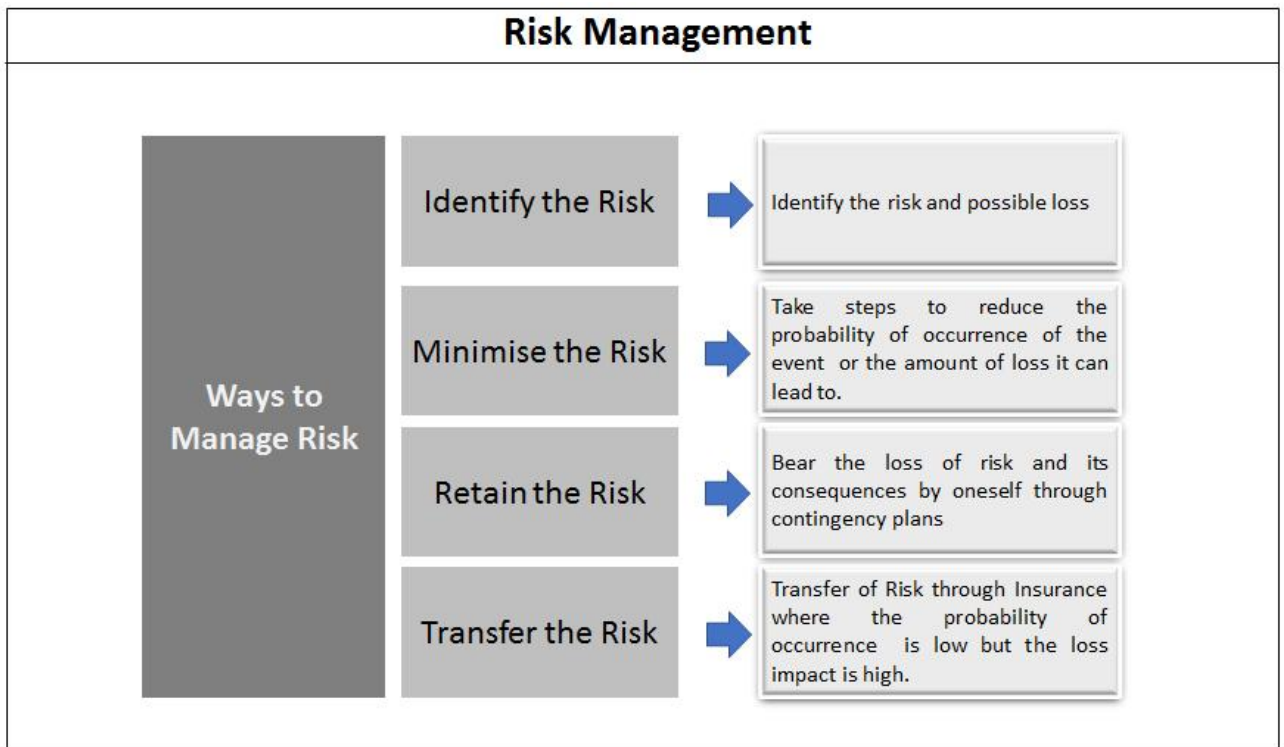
Risk Management

Ways to Manage Risk

Identify the Risk

Identify the risk and possible loss

Minimise the Risk

Take steps to reduce the probability of occurrence of the event or the amount of loss it can lead to.

Retain the Risk

Bear the loss of risk and its consequences by oneself through contingency plans

Transfer the Risk

Transfer of Risk through Insurance where the probability of occurrence is low but the loss impact is high.